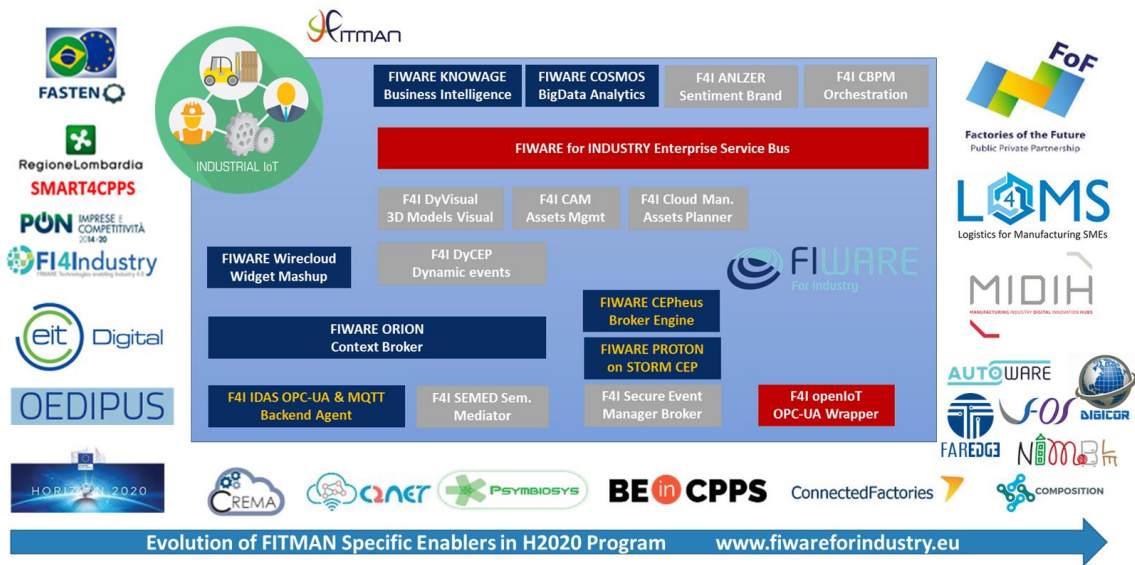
FASTEN

RegioneLombardia
SMART4CPPS

PON IMPRESE E COMPETITIVITÀ 2014-20

FI4Industry
FIWARE Technologies enabling Industry 4.0

eit Digital

OEDIPUS

HORIZON 2020

INDUSTRIAL IoT

FITMAN

FIWARE KNOWAGE
Business Intelligence

FIWARE COSMOS
BigData Analytics

F4I ANLZER
Sentiment Brand

F4I CBPM
Orchestration

FIWARE for INDUSTRY Enterprise Service Bus

F4I DyVisual
3D Models Visual

F4I CAM
Assets Mgmt

F4I Cloud Man.
Assets Planner

FIWARE Wirecloud
Widget Mashup

F4I DyCEP
Dynamic events

FIWARE
For Industry

FIWARE CEPheus
Broker Engine

FIWARE ORION
Context Broker

FIWARE PROTON
on STORM CEP

F4I IDAS OPC-UA & MQTT
Backend Agent

F4I SEMED Sem.
Mediator

F4I Secure Event
Manager Broker

F4I openIoT
OPC-UA Wrapper

FoF
Factories of the Future
Public Private Partnership

L4MS
Logistics for Manufacturing SMEs

MIDIH
MANUFACTURING INDUSTRY DIGITAL INNOVATION HUBS

AUTOWARE

vf-OS

DIGICOR

FAREDGE

NIMBLE

CREMA

C2NET

Psymbiosys

BE in CPPS

ConnectedFactories

COMPOSITION

Evolution of FITMAN Specific Enablers in H2020 Program www.fiwareforindustry.eu